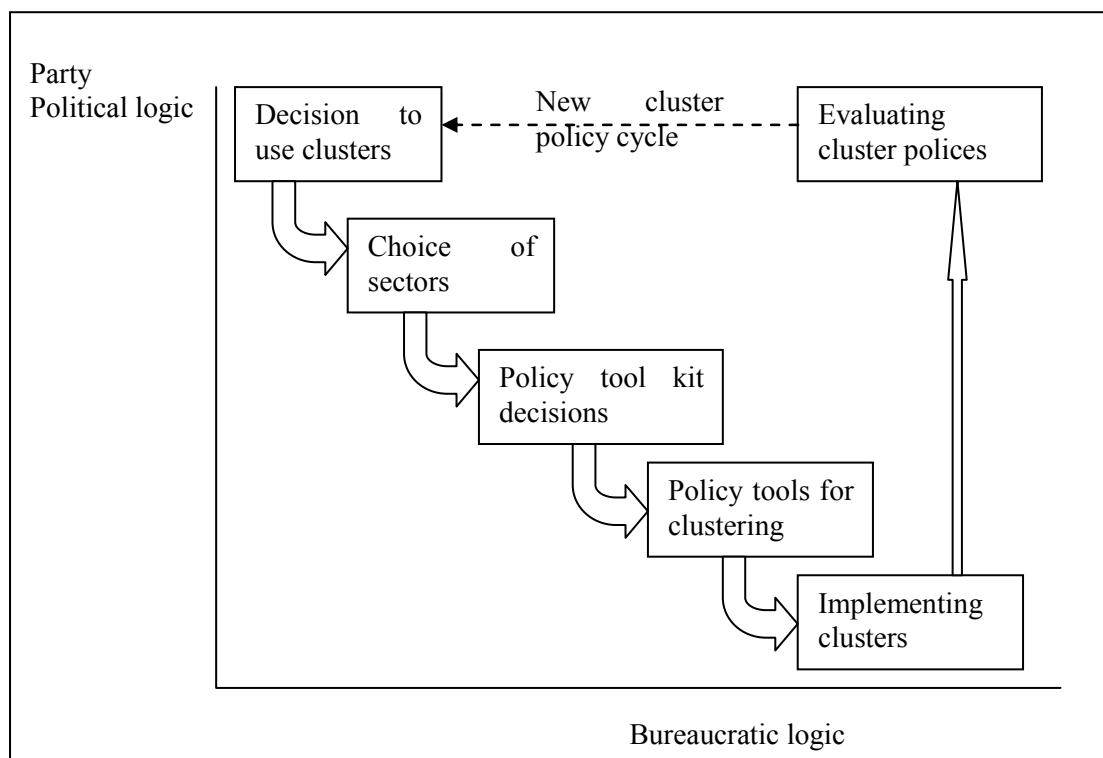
Party
Political logic

Decision to use clusters

New cluster policy cycle

Evaluating cluster polices

Choice of sectors

Policy tool kit decisions

Policy tools for clustering

Implementing clusters

Bureaucratic logic